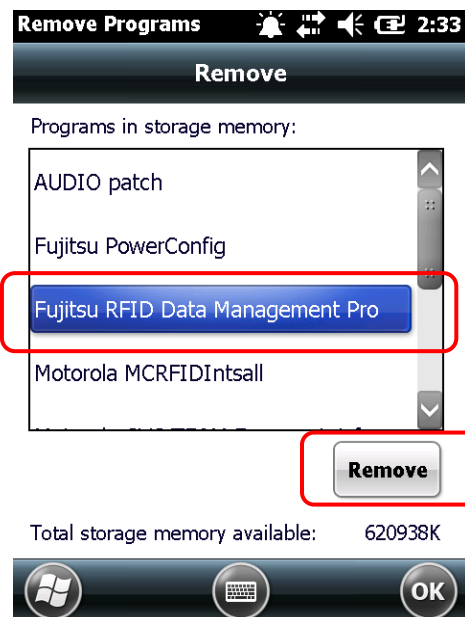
Remove Programs 2:33

Remove

Programs in storage memory:

AUDIO patch

Fujitsu PowerConfig

Fujitsu RFID Data Management Pro

Motorola MCRFIDIntsall

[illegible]

Remove

Total storage memory available: 620938K

OK